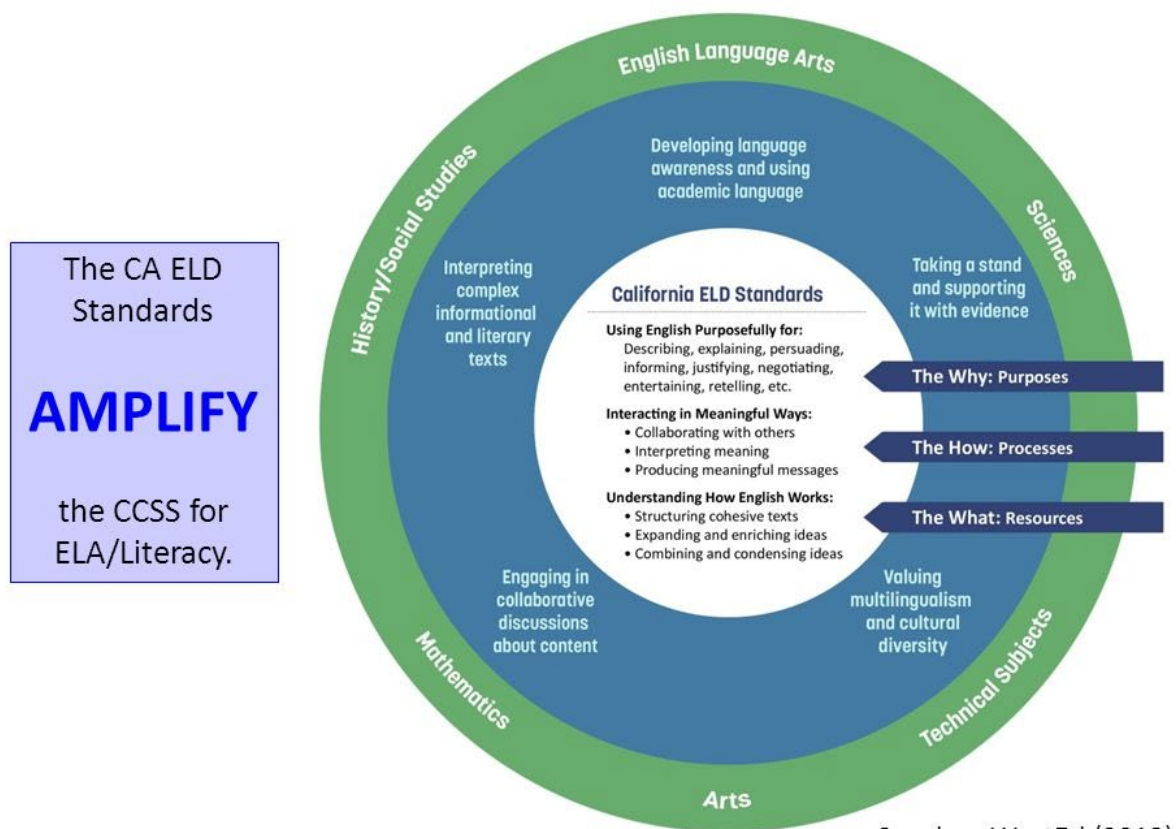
The CA ELD Standards

AMPLIFY

the CCSS for ELA/Literacy.

English Language Arts

History/Social Studies

Sciences

Developing language awareness and using academic language

Interpreting complex informational and literary texts

Taking a stand and supporting it with evidence

California ELD Standards

Using English Purposefully for:
Describing, explaining, persuading, informing, justifying, negotiating, entertaining, retelling, etc.

Interacting in Meaningful Ways:
• Collaborating with others
• Interpreting meaning
• Producing meaningful messages

Understanding How English Works:
• Structuring cohesive texts
• Expanding and enriching ideas
• Combining and condensing ideas

The Why: Purposes

The How: Processes

The What: Resources

Engaging in collaborative discussions about content

Valuing multilingualism and cultural diversity

Mathematics

Technical Subjects

Arts

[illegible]